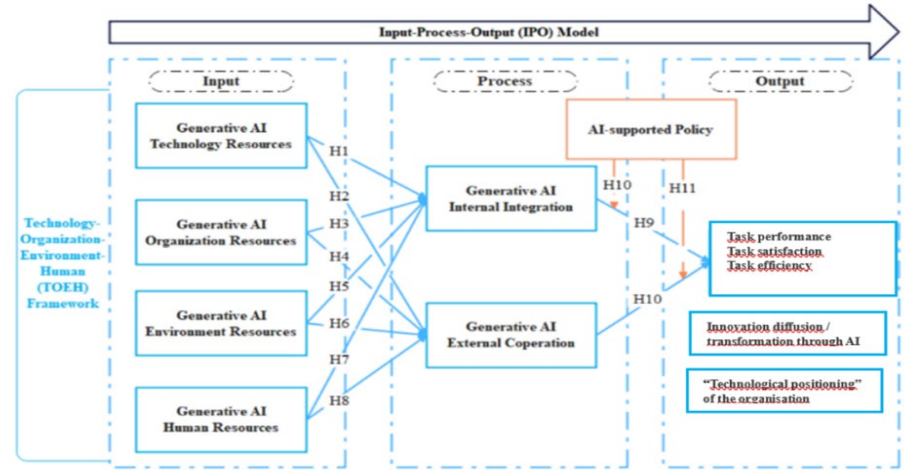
Input-Process-Output (IPO) Model

Input

Process

Output

Technology-Organization-Environment-Human (TOEH) Framework

Generative AI Technology Resources

Generative AI Organization Resources

Generative AI Environment Resources

Generative AI Human Resources

H1

H2

H3

H4

H5

H6

H7

H8

AI-supported Policy

H10

H11

Generative AI Internal Integration

Generative AI External Coperation

H9

H10

Task performance
Task satisfaction
Task efficiency

Innovation diffusion / transformation through AI

"Technological positioning" of the organisation